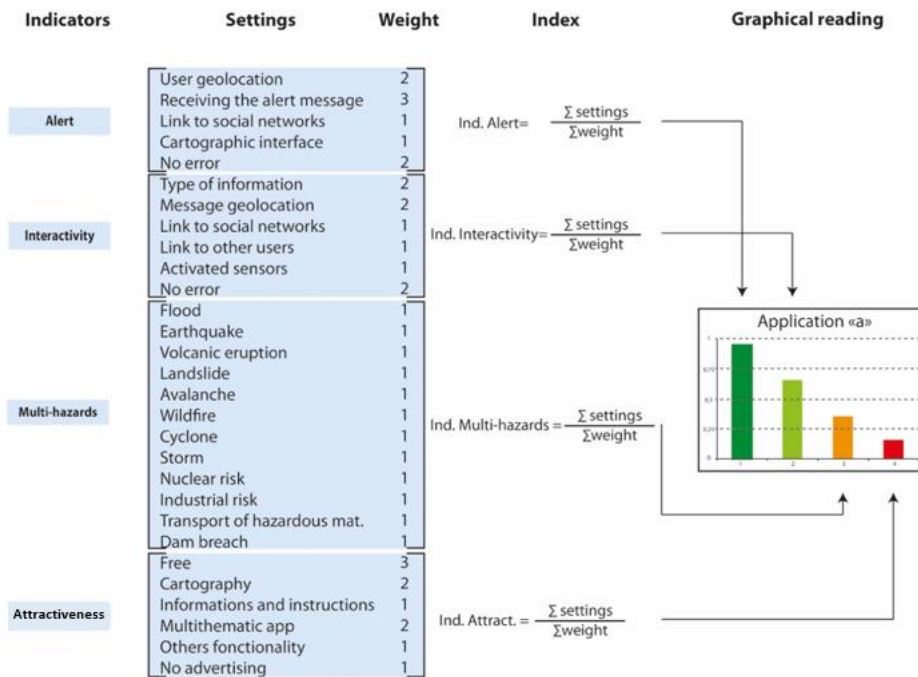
Indicators Settings Weight Index Graphical reading

Alert

| Settings | Weight |
|---|---|
| User geolocation | 2 |
| Receiving the alert message | 3 |
| Link to social networks | 1 |
| Cartographic interface | 1 |
| No error | 2 |

Ind. Alert= $\frac{\Sigma \text{ settings}}{\Sigma \text{weight}}$

Interactivity

| Settings | Weight |
|---|---|
| Type of information | 2 |
| Message geolocation | 2 |
| Link to social networks | 1 |
| Link to other users | 1 |
| Activated sensors | 1 |
| No error | 2 |

Ind. Interactivity= $\frac{\Sigma \text{ settings}}{\Sigma \text{weight}}$

Multi-hazards

| Settings | Weight |
|---|---|
| Flood | 1 |
| Earthquake | 1 |
| Volcanic eruption | 1 |
| Landslide | 1 |
| Avalanche | 1 |
| Wildfire | 1 |
| Cyclone | 1 |
| Storm | 1 |
| Nuclear risk | 1 |
| Industrial risk | 1 |
| Transport of hazardous mat. | 1 |
| Dam breach | 1 |

Ind. Multi-hazards = $\frac{\Sigma \text{ settings}}{\Sigma \text{weight}}$

Attractiveness

| Settings | Weight |
|---|---|
| Free | 3 |
| Cartography | 2 |
| Informations and instructions | 1 |
| Multithematic app | 2 |
| Others fonctionality | 1 |
| No advertising | 1 |

Ind. Attract. = $\frac{\Sigma \text{ settings}}{\Sigma \text{weight}}$

Application «a»
1
0,75
0,5
0,25
0
1 2 3 4